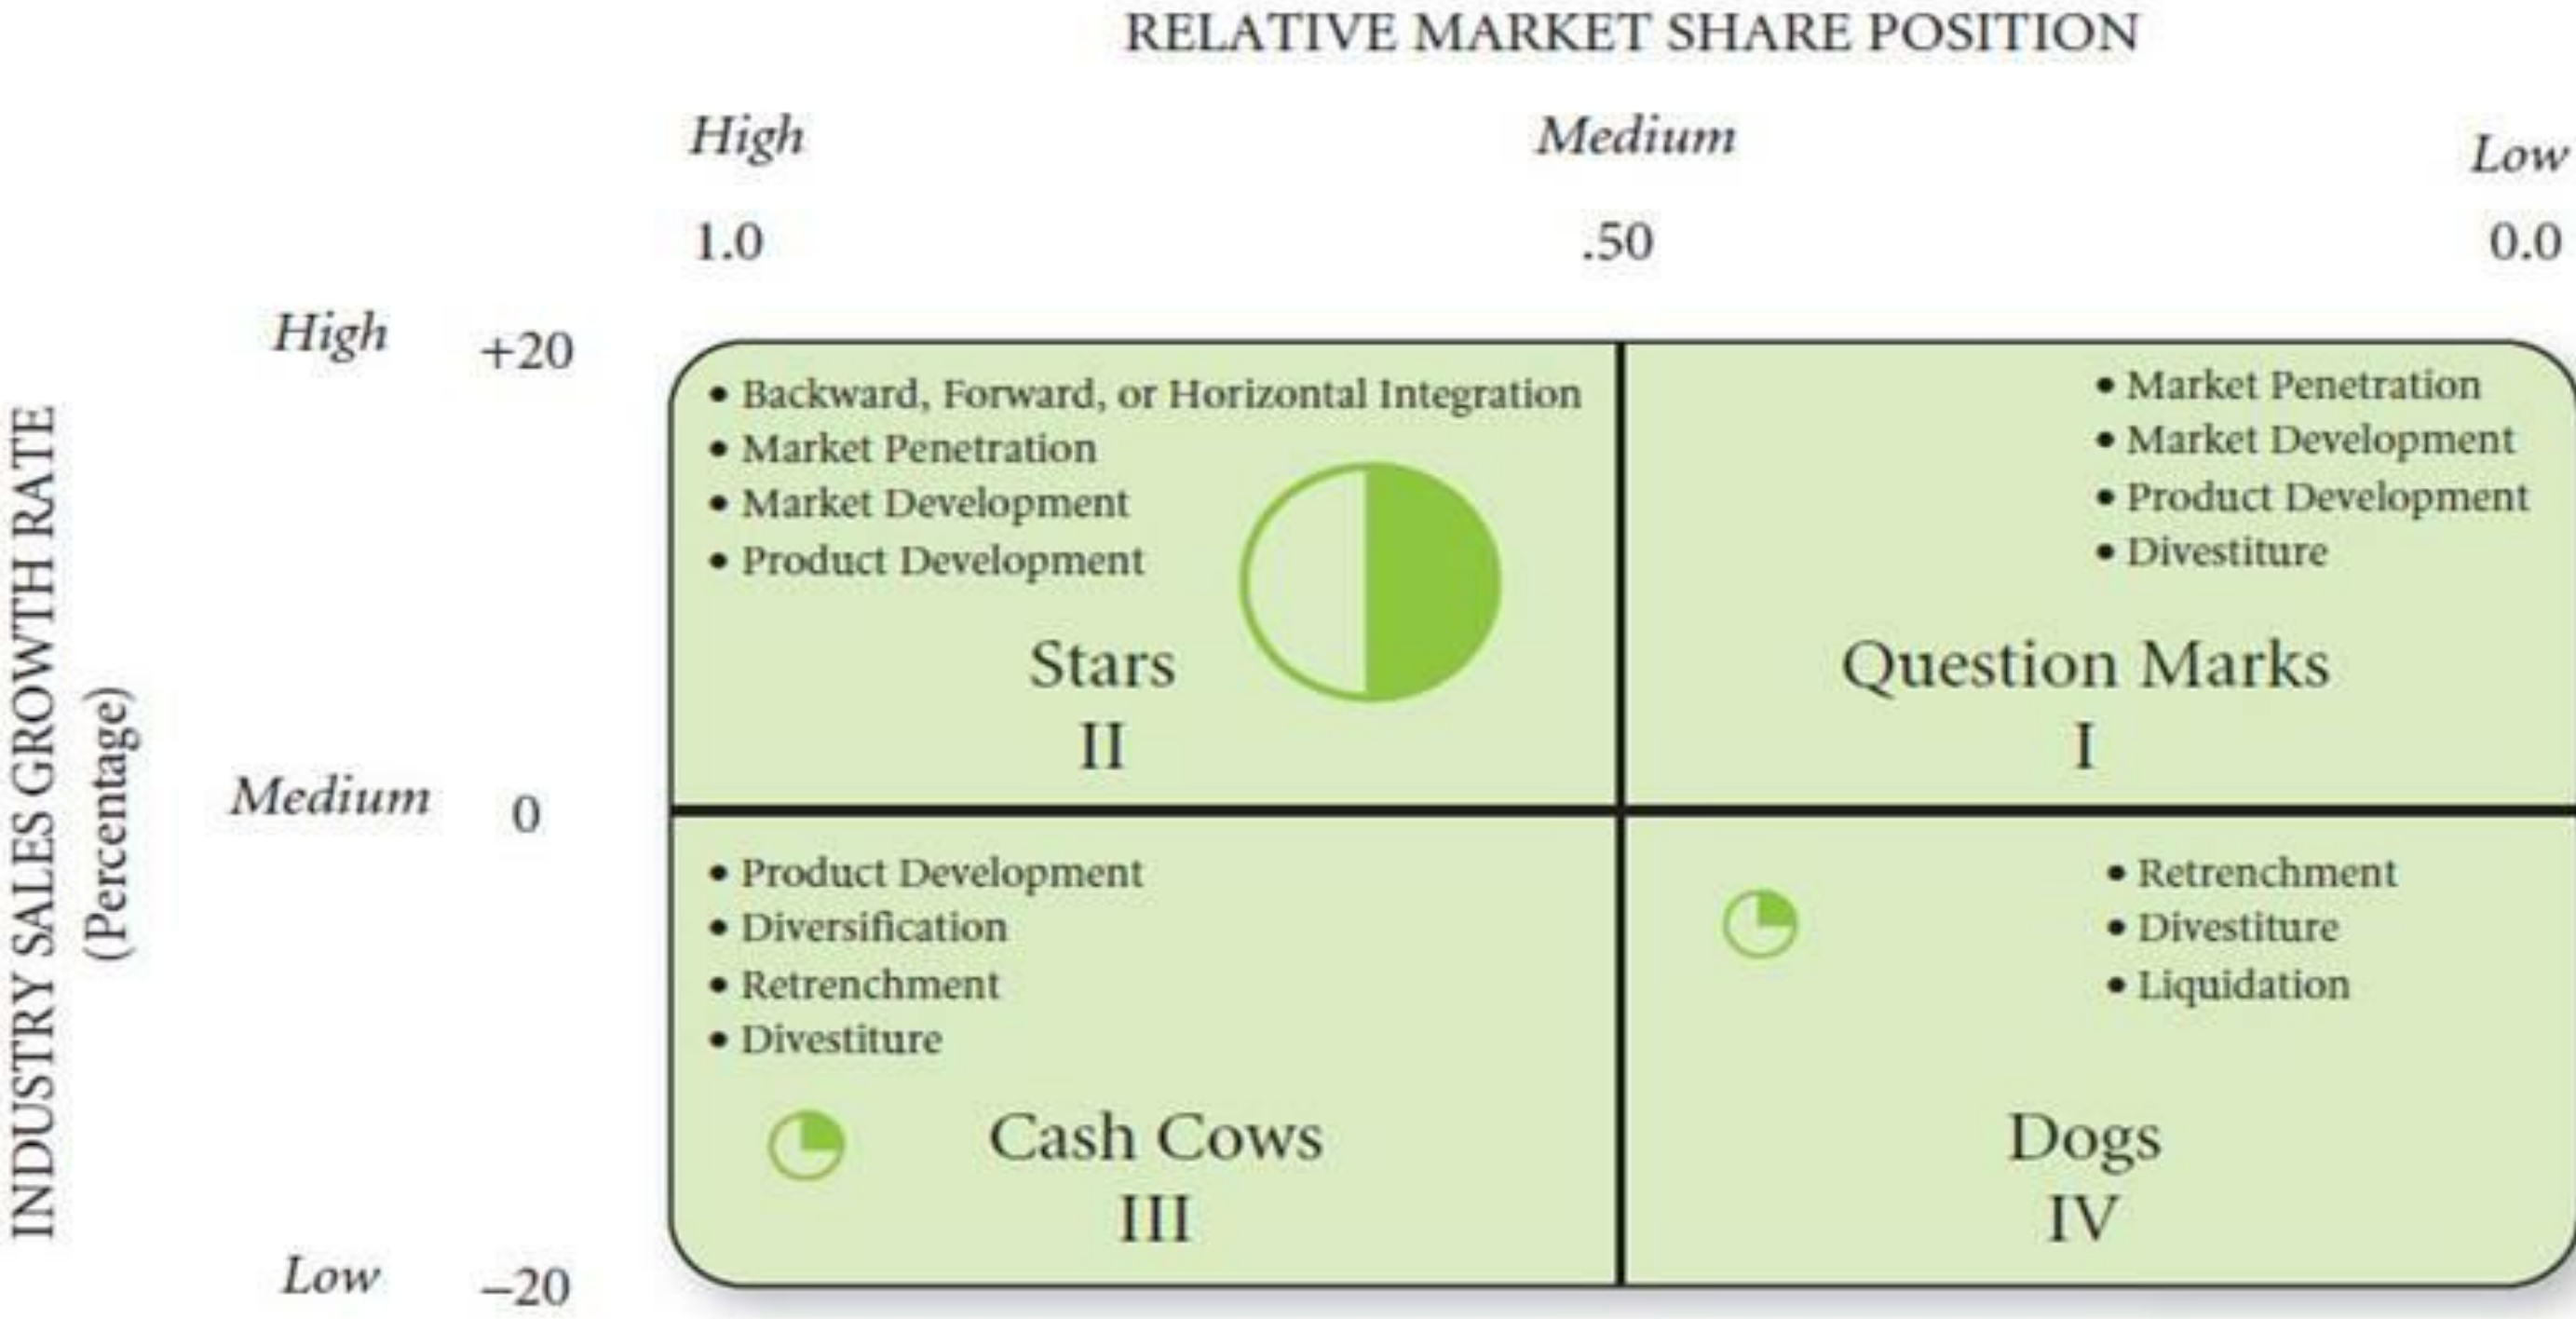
RELATIVE MARKET SHARE POSITION

High Medium Low

1.0 .50 0.0

INDUSTRY SALES GROWTH RATE (Percentage)

High +20

Medium 0

Low −20

• Backward, Forward, or Horizontal Integration
• Market Penetration
• Market Development
• Product Development

Stars
II

• Market Penetration
• Market Development
• Product Development
• Divestiture

Question Marks
I

• Product Development
• Diversification
• Retrenchment
• Divestiture

Cash Cows
III

• Retrenchment
• Divestiture
• Liquidation

Dogs
IV